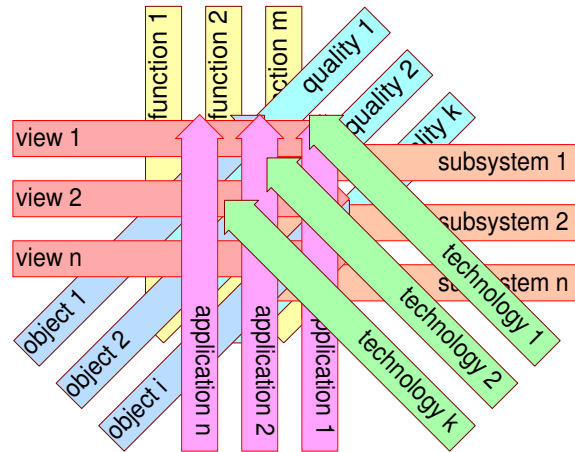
function 1
function 2
function m
quality 1
quality 2
quality k
view 1
view 2
view n
subsystem 1
subsystem 2
subsystem n
object 1
object 2
object i
application n
application 2
application 1
technology 1
technology 2
technology k